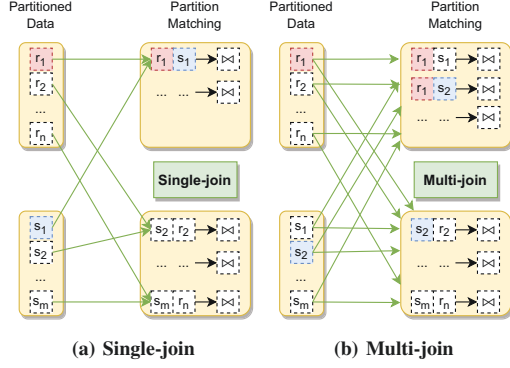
Partitioned Data

Partition Matching

$r_1$
$r_2$
...
$r_n$

$r_1$ $s_1$ $\bowtie$
... ... $\bowtie$

Single-join

$s_1$
$s_2$
...
$s_m$

$s_2$ $r_2$ $\bowtie$
... ... $\bowtie$
$s_m$ $r_n$ $\bowtie$

Partitioned Data

Partition Matching

$r_1$
$r_2$
...
$r_n$

$r_1$ $s_1$ $\bowtie$
$r_1$ $s_2$ $\bowtie$
... ... $\bowtie$

Multi-join

$s_1$
$s_2$
...
$s_m$

$s_2$ $r_2$ $\bowtie$
... ... $\bowtie$
$s_m$ $r_n$ $\bowtie$

(a) Single-join

(b) Multi-join